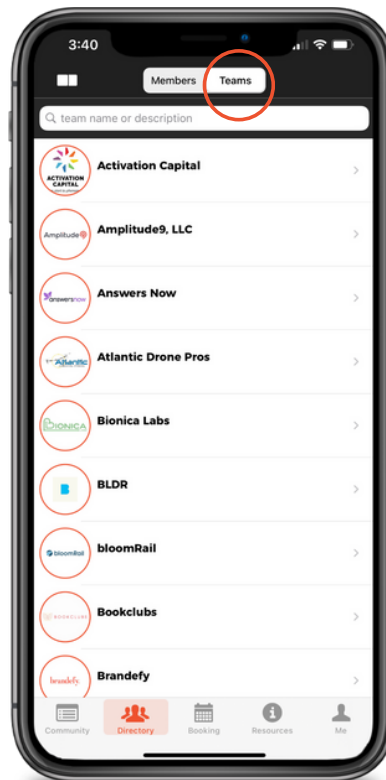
3:40

Members Teams

team name or description

ACTIVATION CAPITAL
Activation Capital

Amplitude
Amplitude9, LLC

answersnow
Answers Now

Atlantic
Atlantic Drone Pros

BIONICA
Bionica Labs

BLDR

bloomRail
bloomRail

BOOKCLUBS
Bookclubs

brandefy
Brandefy

Community Directory Booking Resources Me